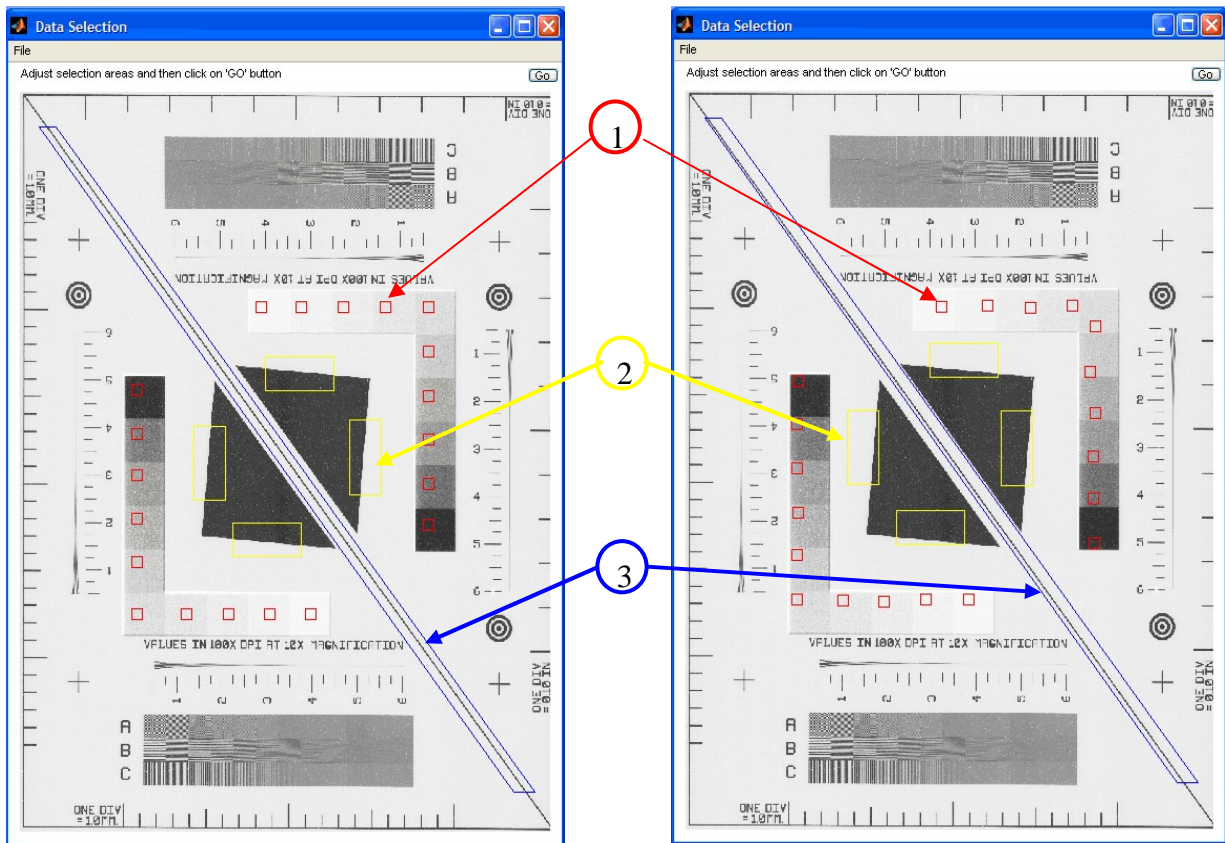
Data Selection
File
Adjust selection areas and then click on 'GO' button
Go

ONE DIV =0.10 IN
ONE DIV =10MM
C
B
A
5 4 3 2 1
VALUES IN 100X DPI AT 10X MAGNIFICATION
6 5 4 3 2 1
1 2 3 4 5 6
VALUES IN 100X DPI AT 10X MAGNIFICATION
1 2 3 4 5 6
A
B
C
ONE DIV =10MM.
ONE DIV =0.10 IN

Data Selection
File
Adjust selection areas and then click on 'GO' button
Go

ONE DIV =0.10 IN
ONE DIV =10MM
C
B
A
5 4 3 2 1
VALUES IN 100X DPI AT 10X MAGNIFICATION
6 5 4 3 2 1
1 2 3 4 5 6
VALUES IN 100X DPI AT 10X MAGNIFICATION
1 2 3 4 5 6
A
B
C
ONE DIV =10MM.
ONE DIV =0.10 IN

1
2
3